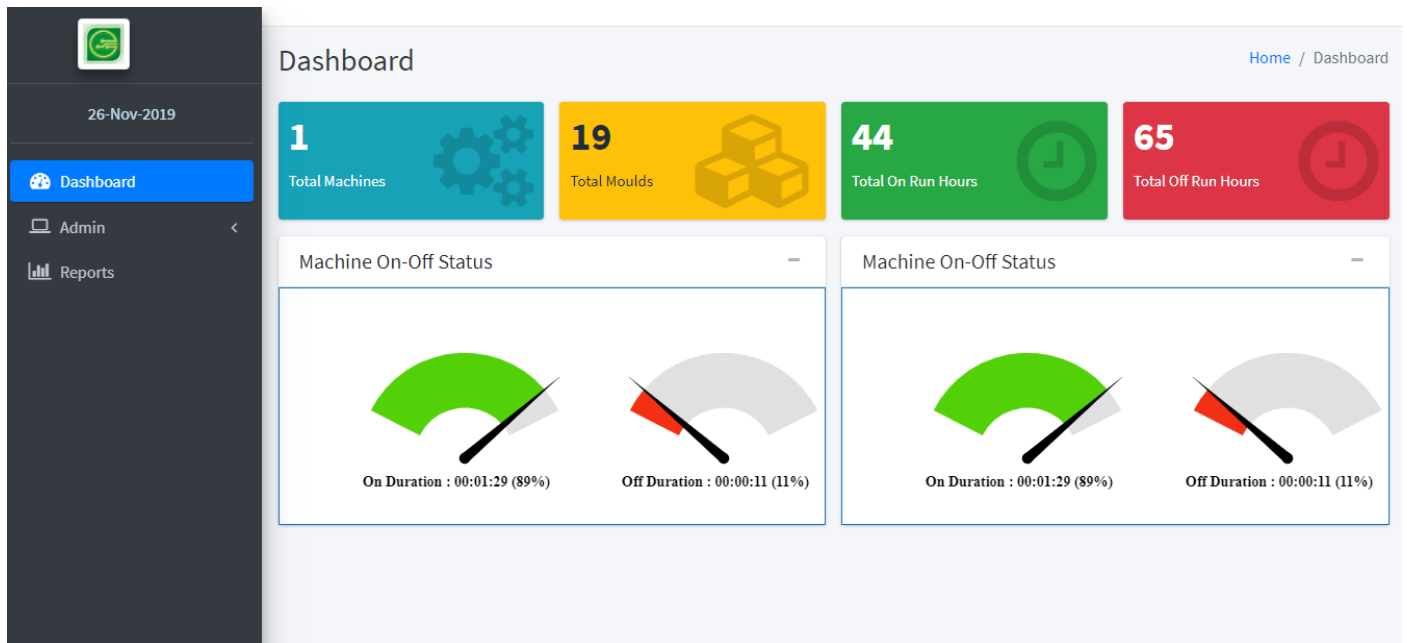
26-Nov-2019

Dashboard

Admin

Reports

Dashboard

Home / Dashboard

1
Total Machines

19
Total Moulds

44
Total On Run Hours

65
Total Off Run Hours

Machine On-Off Status

−

On Duration : 00:01:29 (89%)

Off Duration : 00:00:11 (11%)

Machine On-Off Status

−

On Duration : 00:01:29 (89%)

Off Duration : 00:00:11 (11%)